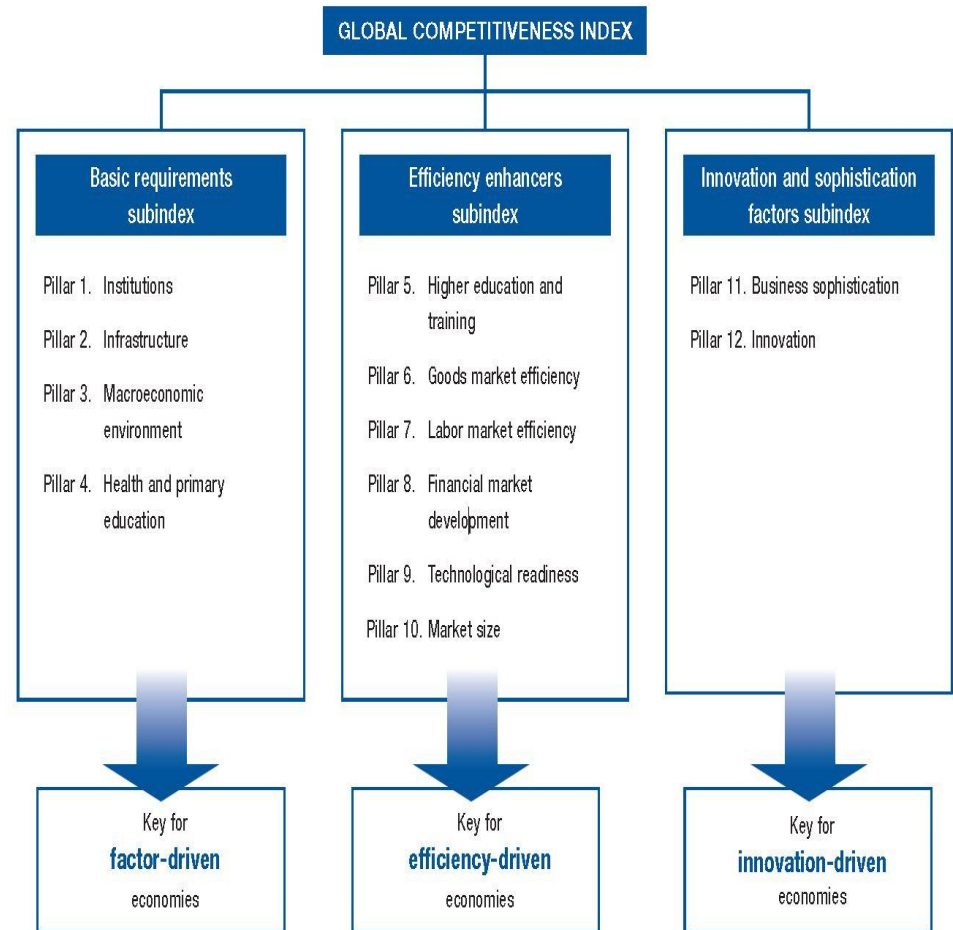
GLOBAL COMPETITIVENESS INDEX

Basic requirements subindex

Pillar 1. Institutions

Pillar 2. Infrastructure

Pillar 3. Macroeconomic environment

Pillar 4. Health and primary education

Key for factor-driven economies

Efficiency enhancers subindex

Pillar 5. Higher education and training

Pillar 6. Goods market efficiency

Pillar 7. Labor market efficiency

Pillar 8. Financial market development

Pillar 9. Technological readiness

Pillar 10. Market size

Key for efficiency-driven economies

Innovation and sophistication factors subindex

Pillar 11. Business sophistication

Pillar 12. Innovation

Key for innovation-driven economies